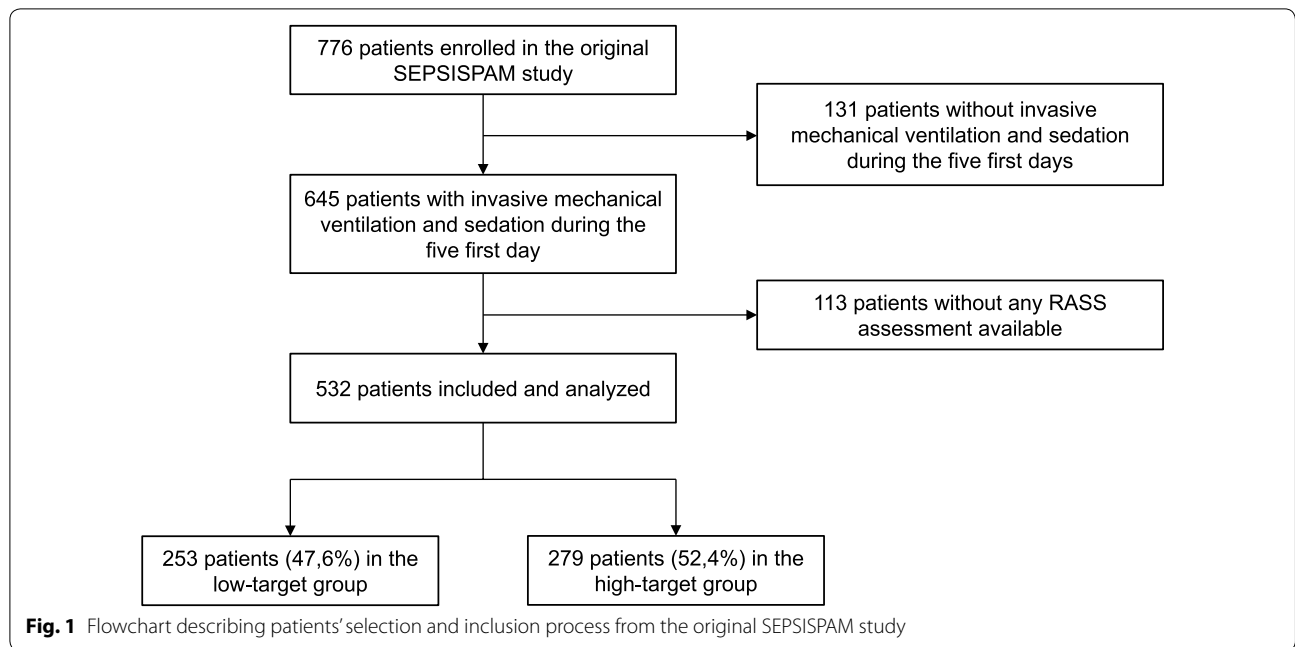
776 patients enrolled in the original SEPSISPAM study

131 patients without invasive mechanical ventilation and sedation during the five first days

645 patients with invasive mechanical ventilation and sedation during the five first day

113 patients without any RASS assessment available

532 patients included and analyzed

253 patients (47,6%) in the low-target group

279 patients (52,4%) in the high-target group

**Fig. 1** Flowchart describing patients' selection and inclusion process from the original SEPSISPAM study